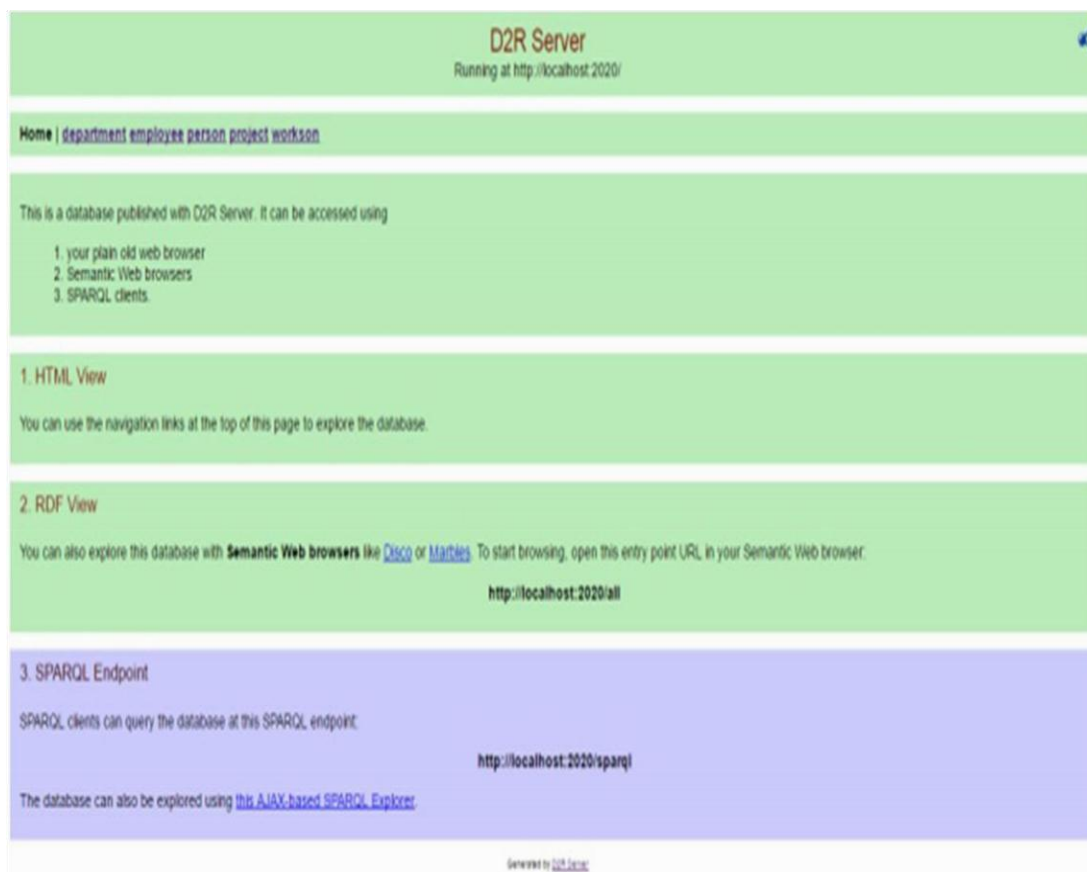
D2R Server
Running at http://localhost:2020/

Home | department employee person project workson

This is a database published with D2R Server. It can be accessed using

1. your plain old web browser
2. Semantic Web browsers
3. SPARQL clients.

1. HTML View

You can use the navigation links at the top of this page to explore the database.

2. RDF View

You can also explore this database with **Semantic Web browsers** like Disco or Marbles. To start browsing, open this entry point URL in your Semantic Web browser:

**http://localhost:2020/all**

3. SPARQL Endpoint

SPARQL clients can query the database at this SPARQL endpoint:

**http://localhost:2020/sparql**

The database can also be explored using this AJAX-based SPARQL Explorer.

Generated by D2R Server